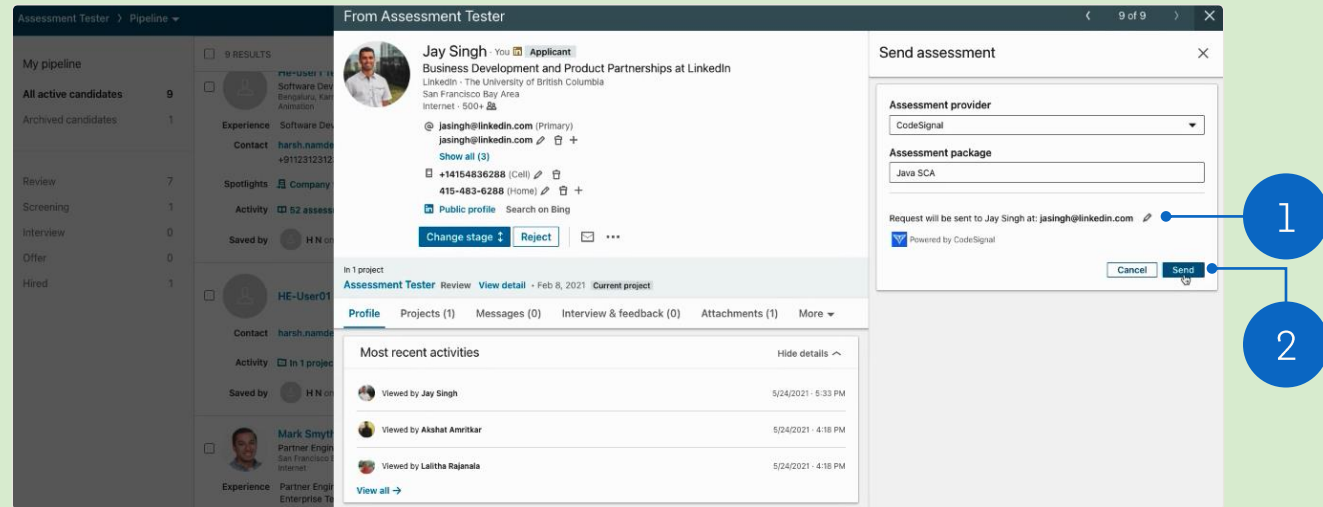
Assessment Tester › Pipeline

My pipeline

All active candidates 9

Archived candidates 1

Review 7

Screening 1

Interview 0

Offer 0

Hired 1

9 RESULTS

HE-User1
Software Dev
Bengaluru, Kar
Animation

Experience Software Dev

Contact harsh.namde
+9112312312

Spotlights Company

Activity 52 asses

Saved by H N

HE-User01

Contact harsh.namde

Activity In 1 project

Saved by H N

Mark Smyth
Partner Engin
San Francisco B
Internet

Experience Partner Engin
Enterprise Te

From Assessment Tester

9 of 9

Jay Singh · You Applicant

Business Development and Product Partnerships at LinkedIn
LinkedIn · The University of British Columbia
San Francisco Bay Area
Internet · 500+

jasingh@linkedin.com (Primary)
jasingh@linkedin.com
Show all (3)

+14154836288 (Cell)
415-483-6288 (Home)

Public profile Search on Bing

Change stage Reject

In 1 project
Assessment Tester Review View detail • Feb 8, 2021 Current project

Profile Projects (1) Messages (0) Interview & feedback (0) Attachments (1) More

Most recent activities Hide details

Viewed by Jay Singh 5/24/2021 · 5:33 PM

Viewed by Akshat Amritkar 5/24/2021 · 4:18 PM

Viewed by Lalitha Rajanala 5/24/2021 · 4:18 PM

View all →

Send assessment

Assessment provider
CodeSignal

Assessment package
Java SCA

Request will be sent to Jay Singh at: jasingh@linkedin.com

Powered by CodeSignal

Cancel Send

1

2